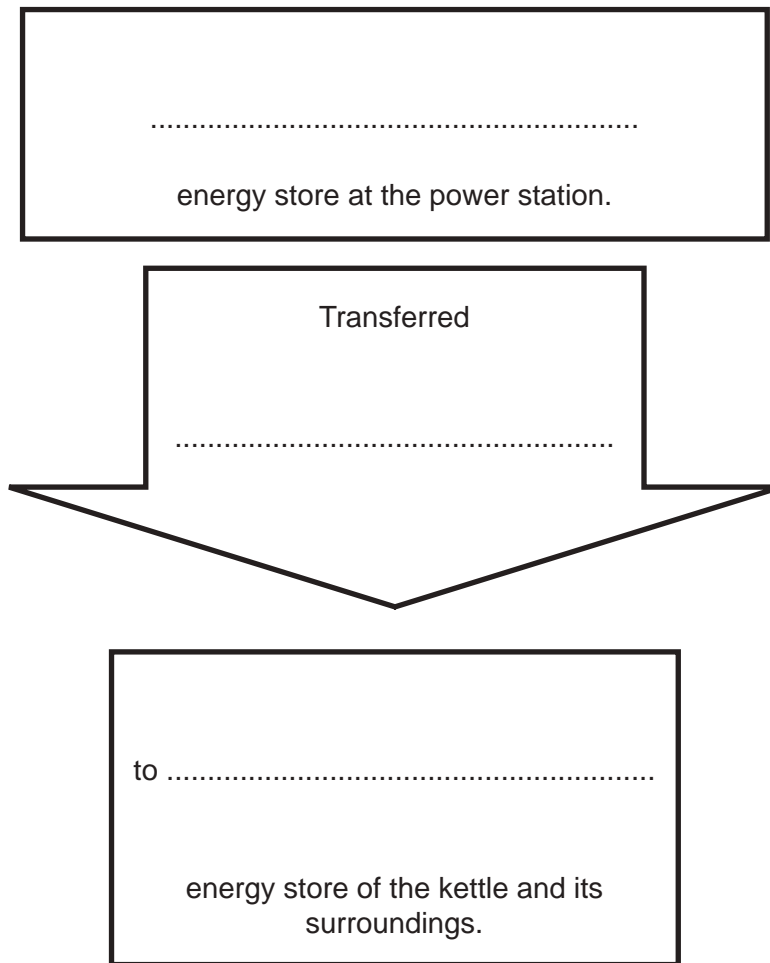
...........................................................

energy store at the power station.

Transferred

...........................................................

to ...........................................................

energy store of the kettle and its surroundings.